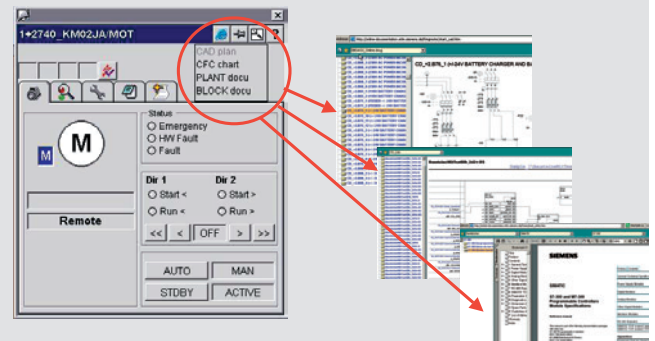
1+2740_KM02JA/MOT

?

CAD plan
CFC chart
PLANT docu
BLOCK docu

M

M

Status
Emergency
HW Fault
Fault

Remote

Dir 1
Start <
Run <

Dir 2
Start >
Run >

<<
<
OFF
>
>>

AUTO
MAN
STDBY
ACTIVE

C2_+2.B76_1 (+/-24V BATTERY CHARGER AND B

SIEMENS

SIMATIC

S7-300 and M7-300
Programmable Controllers
Module Specifications